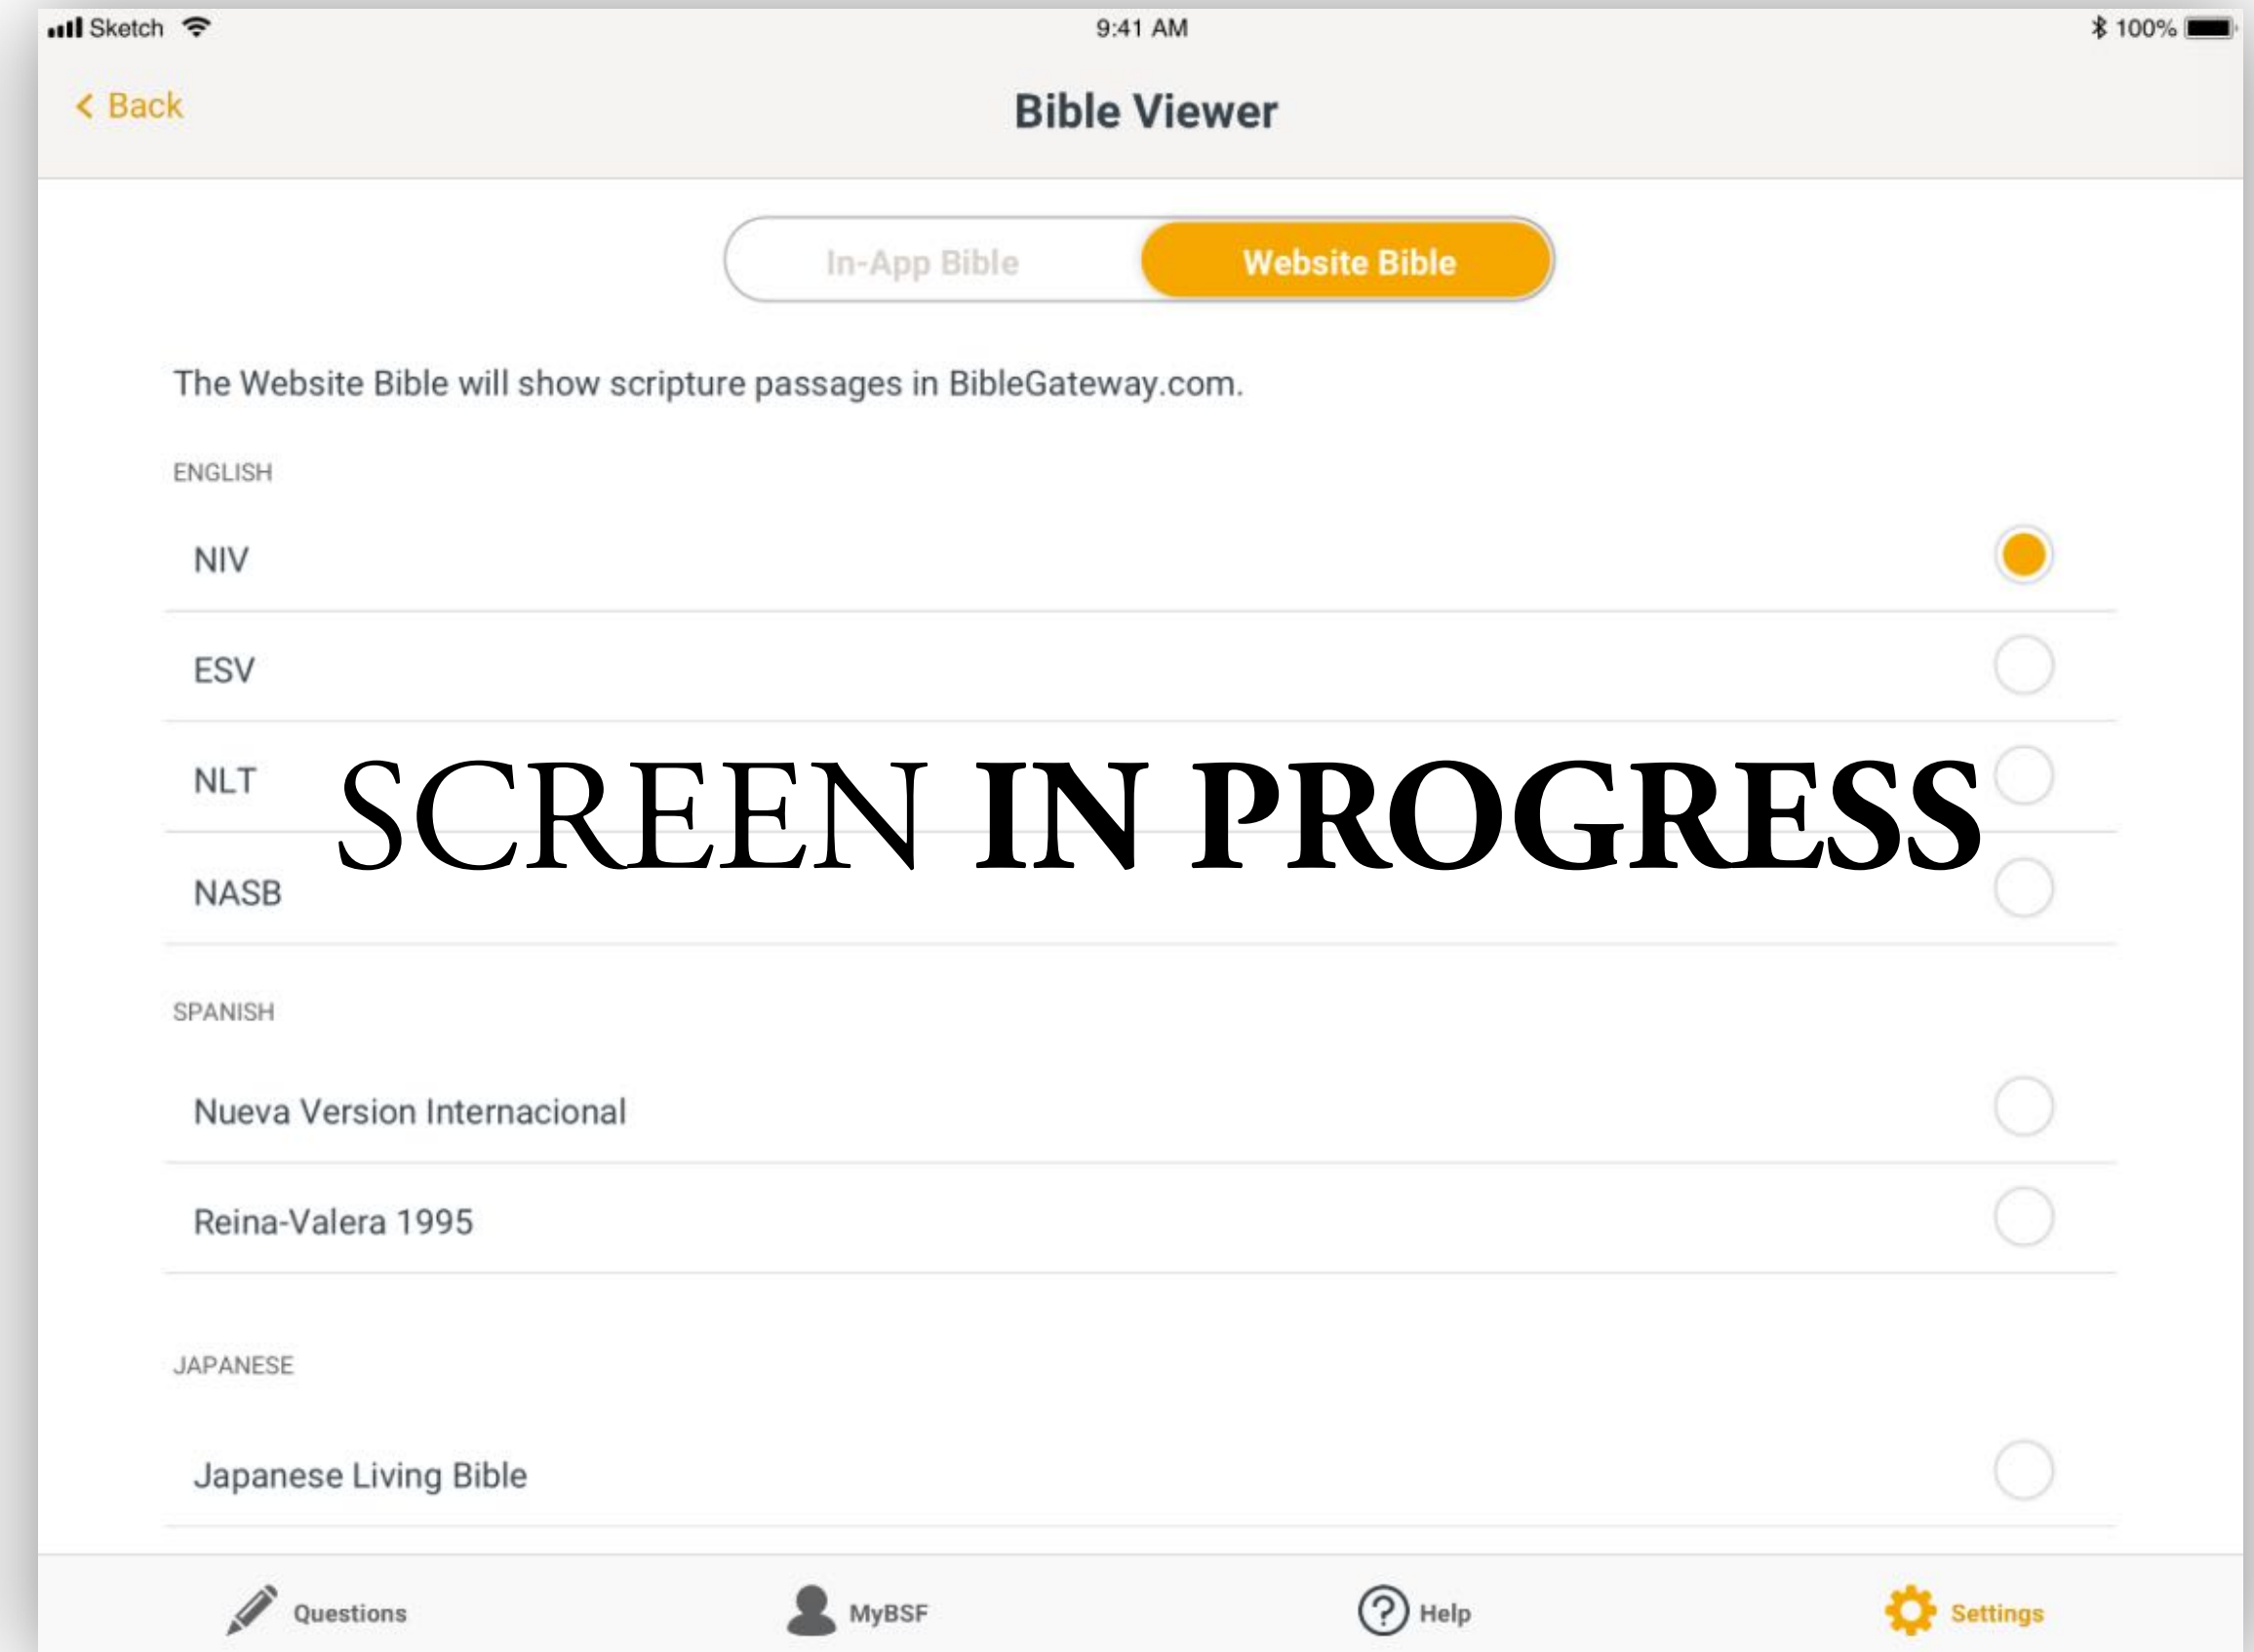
Sketch 9:41 AM 100%

< Back

Bible Viewer

In-App Bible Website Bible

The Website Bible will show scripture passages in BibleGateway.com.

ENGLISH

NIV

ESV

NLT

SCREEN IN PROGRESS

NASB

SPANISH

Nueva Version Internacional

Reina-Valera 1995

JAPANESE

Japanese Living Bible

Questions MyBSF Help Settings